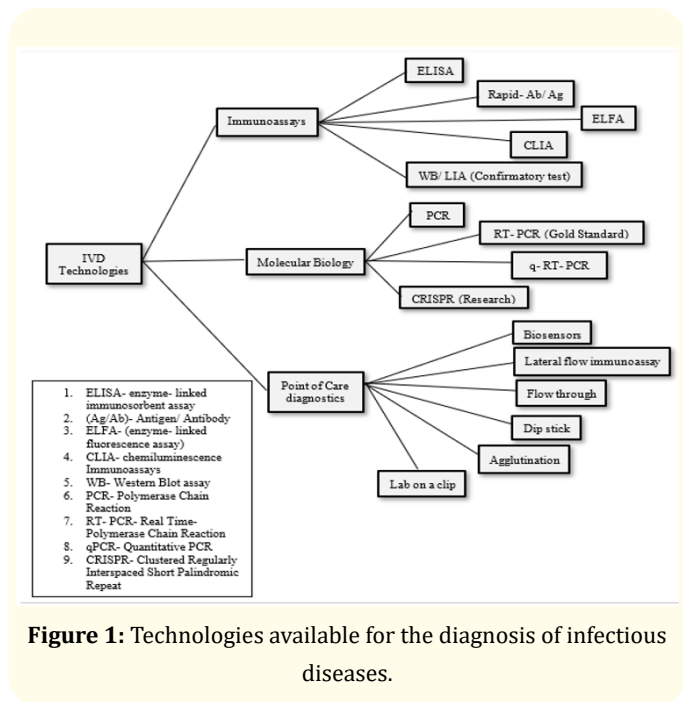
IVD Technologies

Immunoassays

ELISA

Rapid- Ab/ Ag

ELFA

CLIA

WB/ LIA (Confirmatory test)

Molecular Biology

PCR

RT- PCR (Gold Standard)

q- RT- PCR

CRISPR (Research)

Point of Care diagnostics

Biosensors

Lateral flow immunoassay

Flow through

Dip stick

Agglutination

Lab on a clip

1. ELISA- enzyme- linked immunosorbent assay
2. (Ag/Ab)- Antigen/ Antibody
3. ELFA- (enzyme- linked fluorescence assay)
4. CLIA- chemiluminescence Immunoassays
5. WB- Western Blot assay
6. PCR- Polymerase Chain Reaction
7. RT- PCR- Real Time- Polymerase Chain Reaction
8. qPCR- Quantitative PCR
9. CRISPR- Clustered Regularly Interspaced Short Palindromic Repeat

**Figure 1:** Technologies available for the diagnosis of infectious diseases.